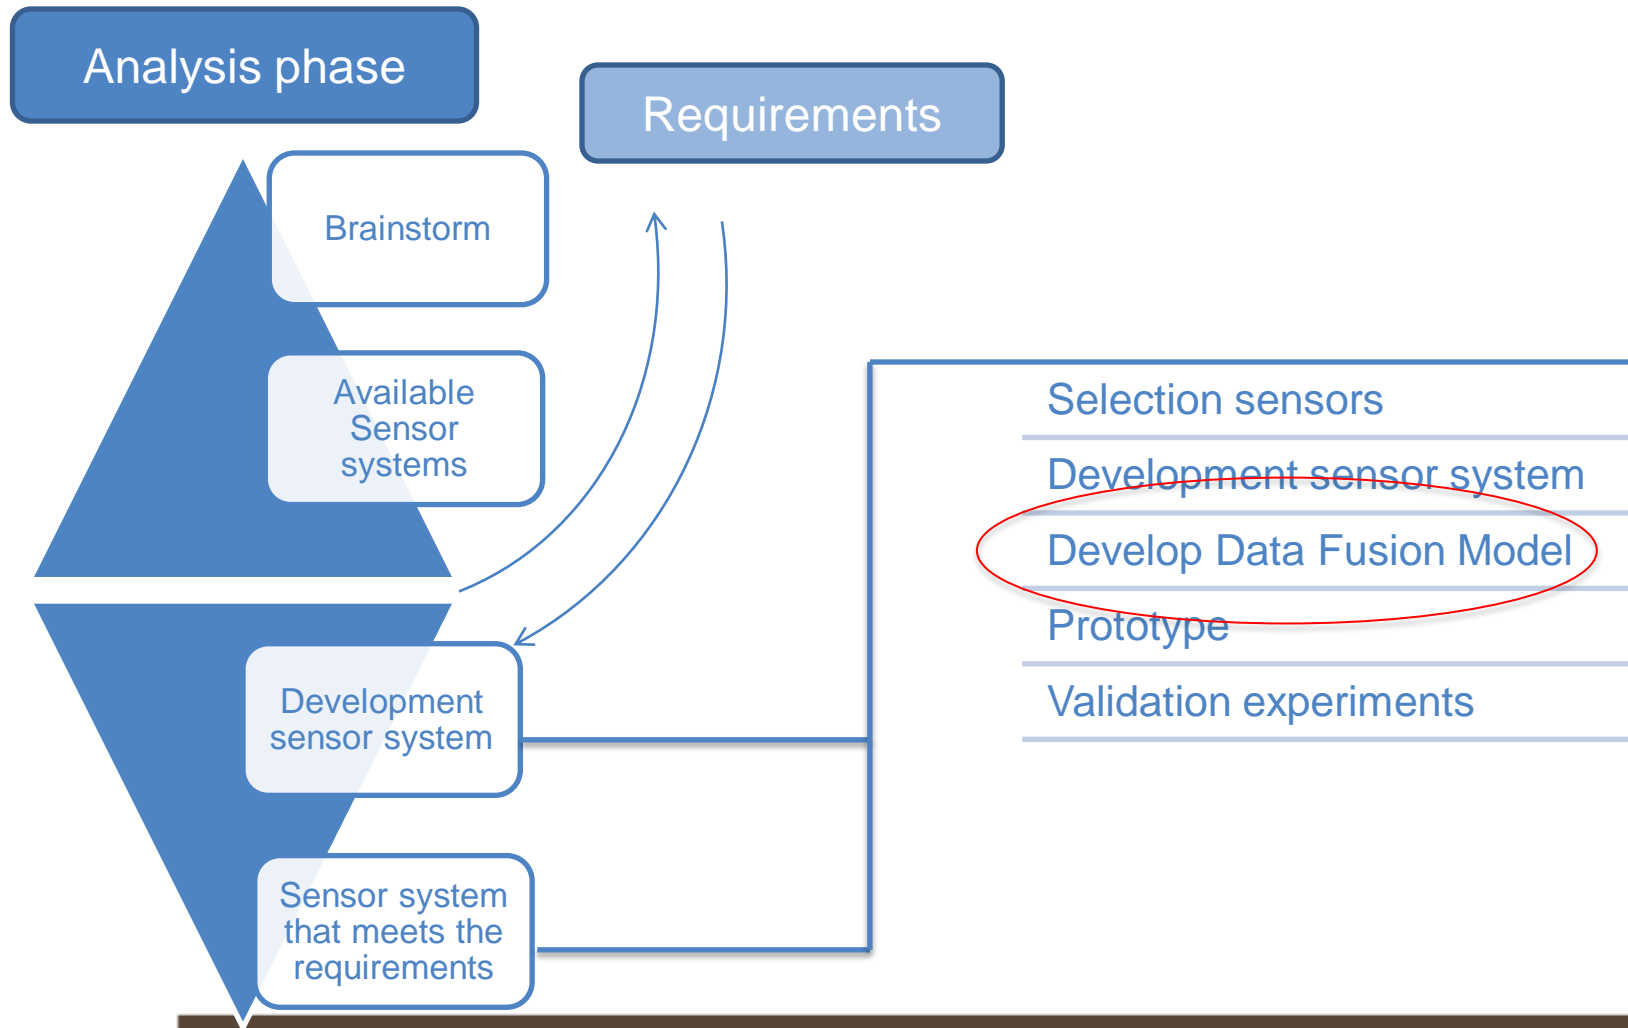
Analysis phase

Requirements

Brainstorm

Available Sensor systems

Development sensor system

Sensor system that meets the requirements

Selection sensors

Development sensor system

Develop Data Fusion Model

Prototype

Validation experiments